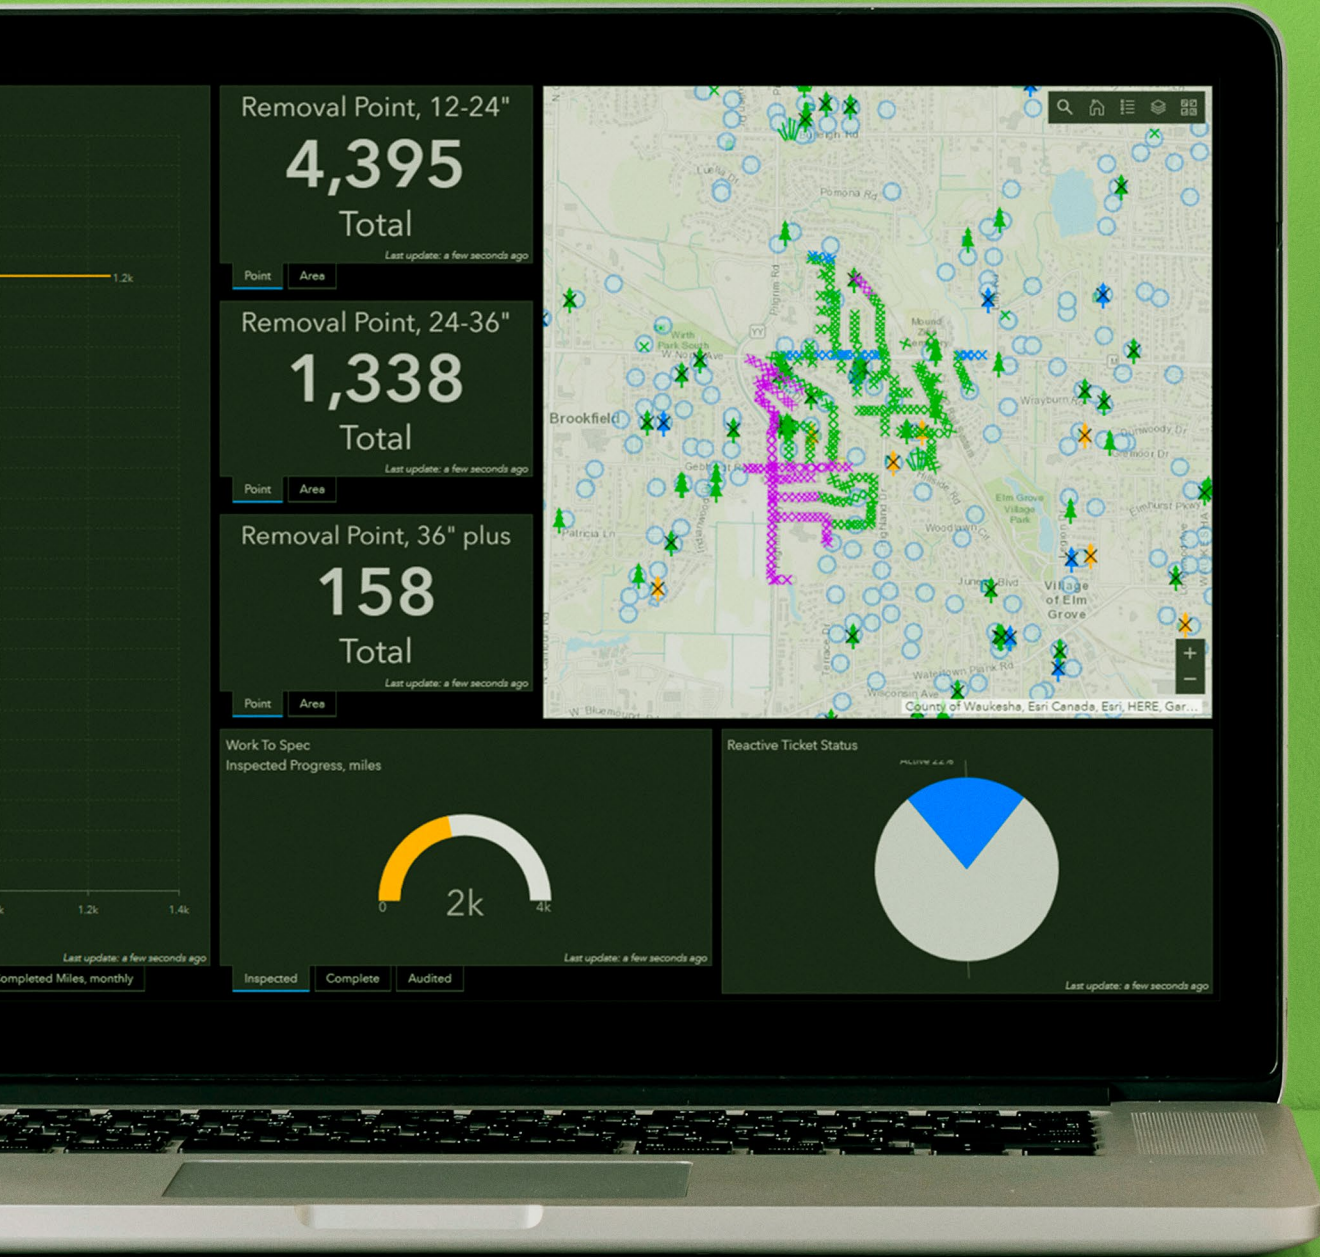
1.2k

k

1.2k

1.4k

Last update: a few seconds ago

ompleted Miles, monthly

Removal Point, 12-24"

4,395

Total

Last update: a few seconds ago

Point

Area

Removal Point, 24-36"

1,338

Total

Last update: a few seconds ago

Point

Area

Removal Point, 36" plus

158

Total

Last update: a few seconds ago

Point

Area

Pomona Rd

Brookfield

Wrayburn

Dunwoody Dr

Elmhurst Pkwy

Elm Grove Village Park

Woodlawn Cir

Juneau Blvd

Village of Elm Grove

Watertown Plank Rd

Wisconsin Ave

W Bluemound

Patricia Ln

Pilgrim Rd

County of Waukesha, Esri Canada, Esri, HERE, Gar...

+

−

Work To Spec

Inspected Progress, miles

0

2k

4k

Last update: a few seconds ago

Inspected

Complete

Audited

Reactive Ticket Status

Active 22.4

Last update: a few seconds ago